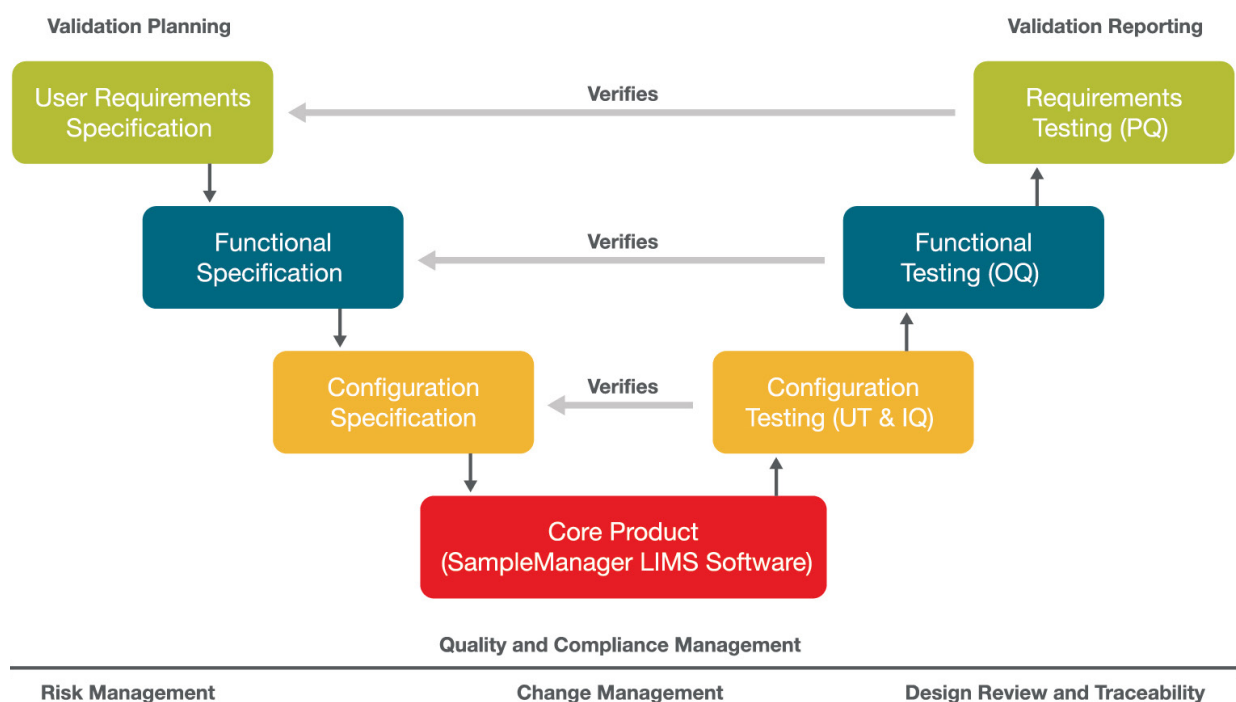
Validation Planning

Validation Reporting

User Requirements Specification

Verifies

Requirements Testing (PQ)

Functional Specification

Verifies

Functional Testing (OQ)

Configuration Specification

Verifies

Configuration Testing (UT & IQ)

Core Product (SampleManager LIMS Software)

Quality and Compliance Management

Risk Management

Change Management

Design Review and Traceability